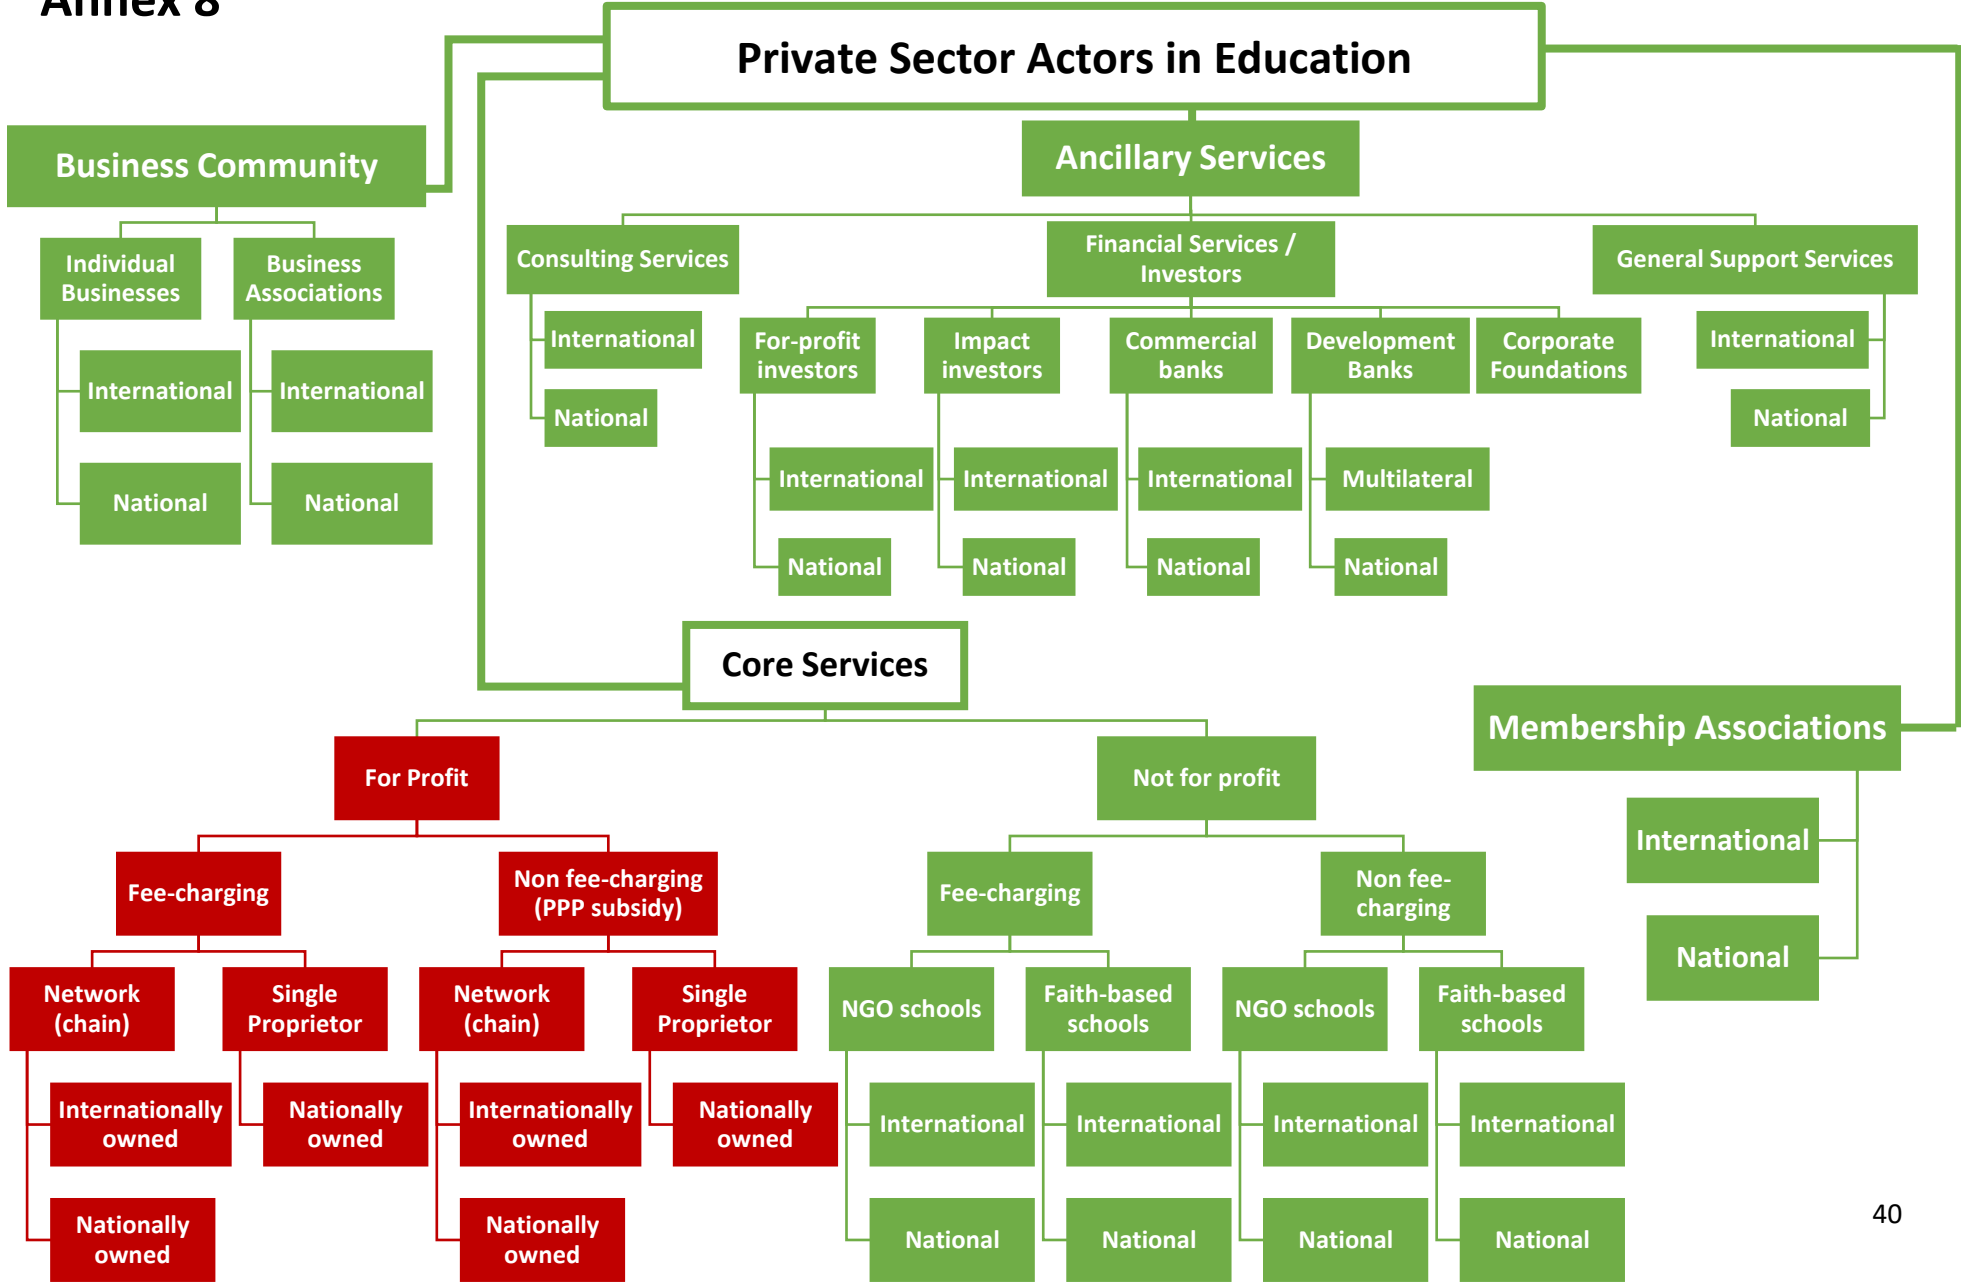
Annex 8

Private Sector Actors in Education

Business Community

Individual Businesses

International

National

Business Associations

International

National

Ancillary Services

Consulting Services

International

National

Financial Services / Investors

For-profit investors

International

National

Impact investors

International

National

Commercial banks

International

National

Development Banks

Multilateral

National

Corporate Foundations

General Support Services

International

National

Core Services

For Profit

Fee-charging

Network (chain)

Internationally owned

Nationally owned

Single Proprietor

Nationally owned

Non fee-charging (PPP subsidy)

Network (chain)

Internationally owned

Nationally owned

Single Proprietor

Nationally owned

Not for profit

Fee-charging

NGO schools

International

National

Faith-based schools

International

National

Non fee-charging

NGO schools

International

National

Faith-based schools

International

National

Membership Associations

International

National

40